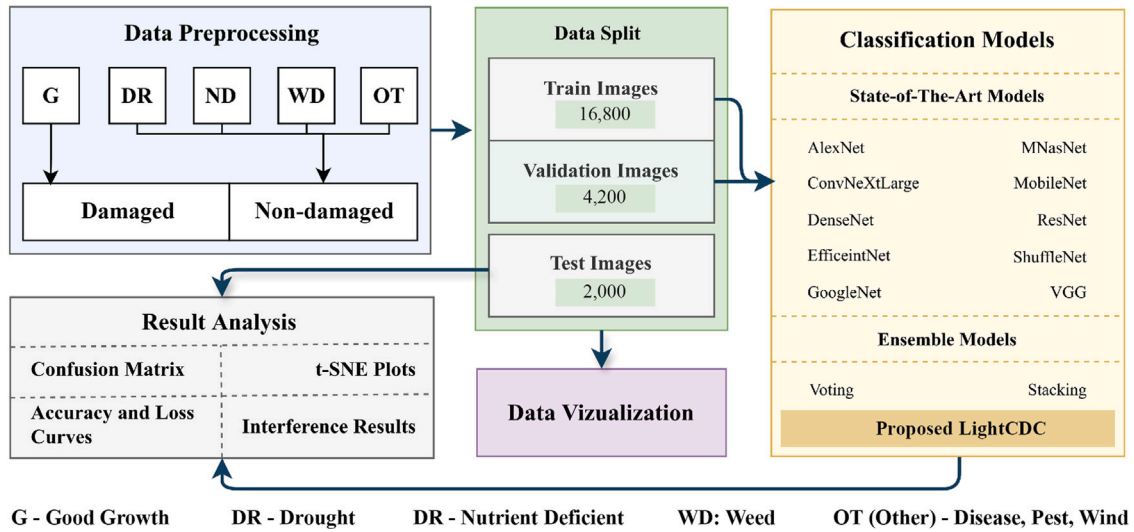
Data Preprocessing

G

DR

ND

WD

OT

Damaged

Non-damaged

Data Split

Train Images
16,800

Validation Images
4,200

Test Images
2,000

Classification Models

State-of-The-Art Models

AlexNet

MNasNet

ConvNeXtLarge

MobileNet

DenseNet

ResNet

EfficeintNet

ShuffleNet

GoogleNet

VGG

Ensemble Models

Voting

Stacking

Proposed LightCDC

Result Analysis

Confusion Matrix

t-SNE Plots

Accuracy and Loss Curves

Interference Results

Data Vizualization

G - Good Growth DR - Drought DR - Nutrient Deficient WD: Weed OT (Other) - Disease, Pest, Wind